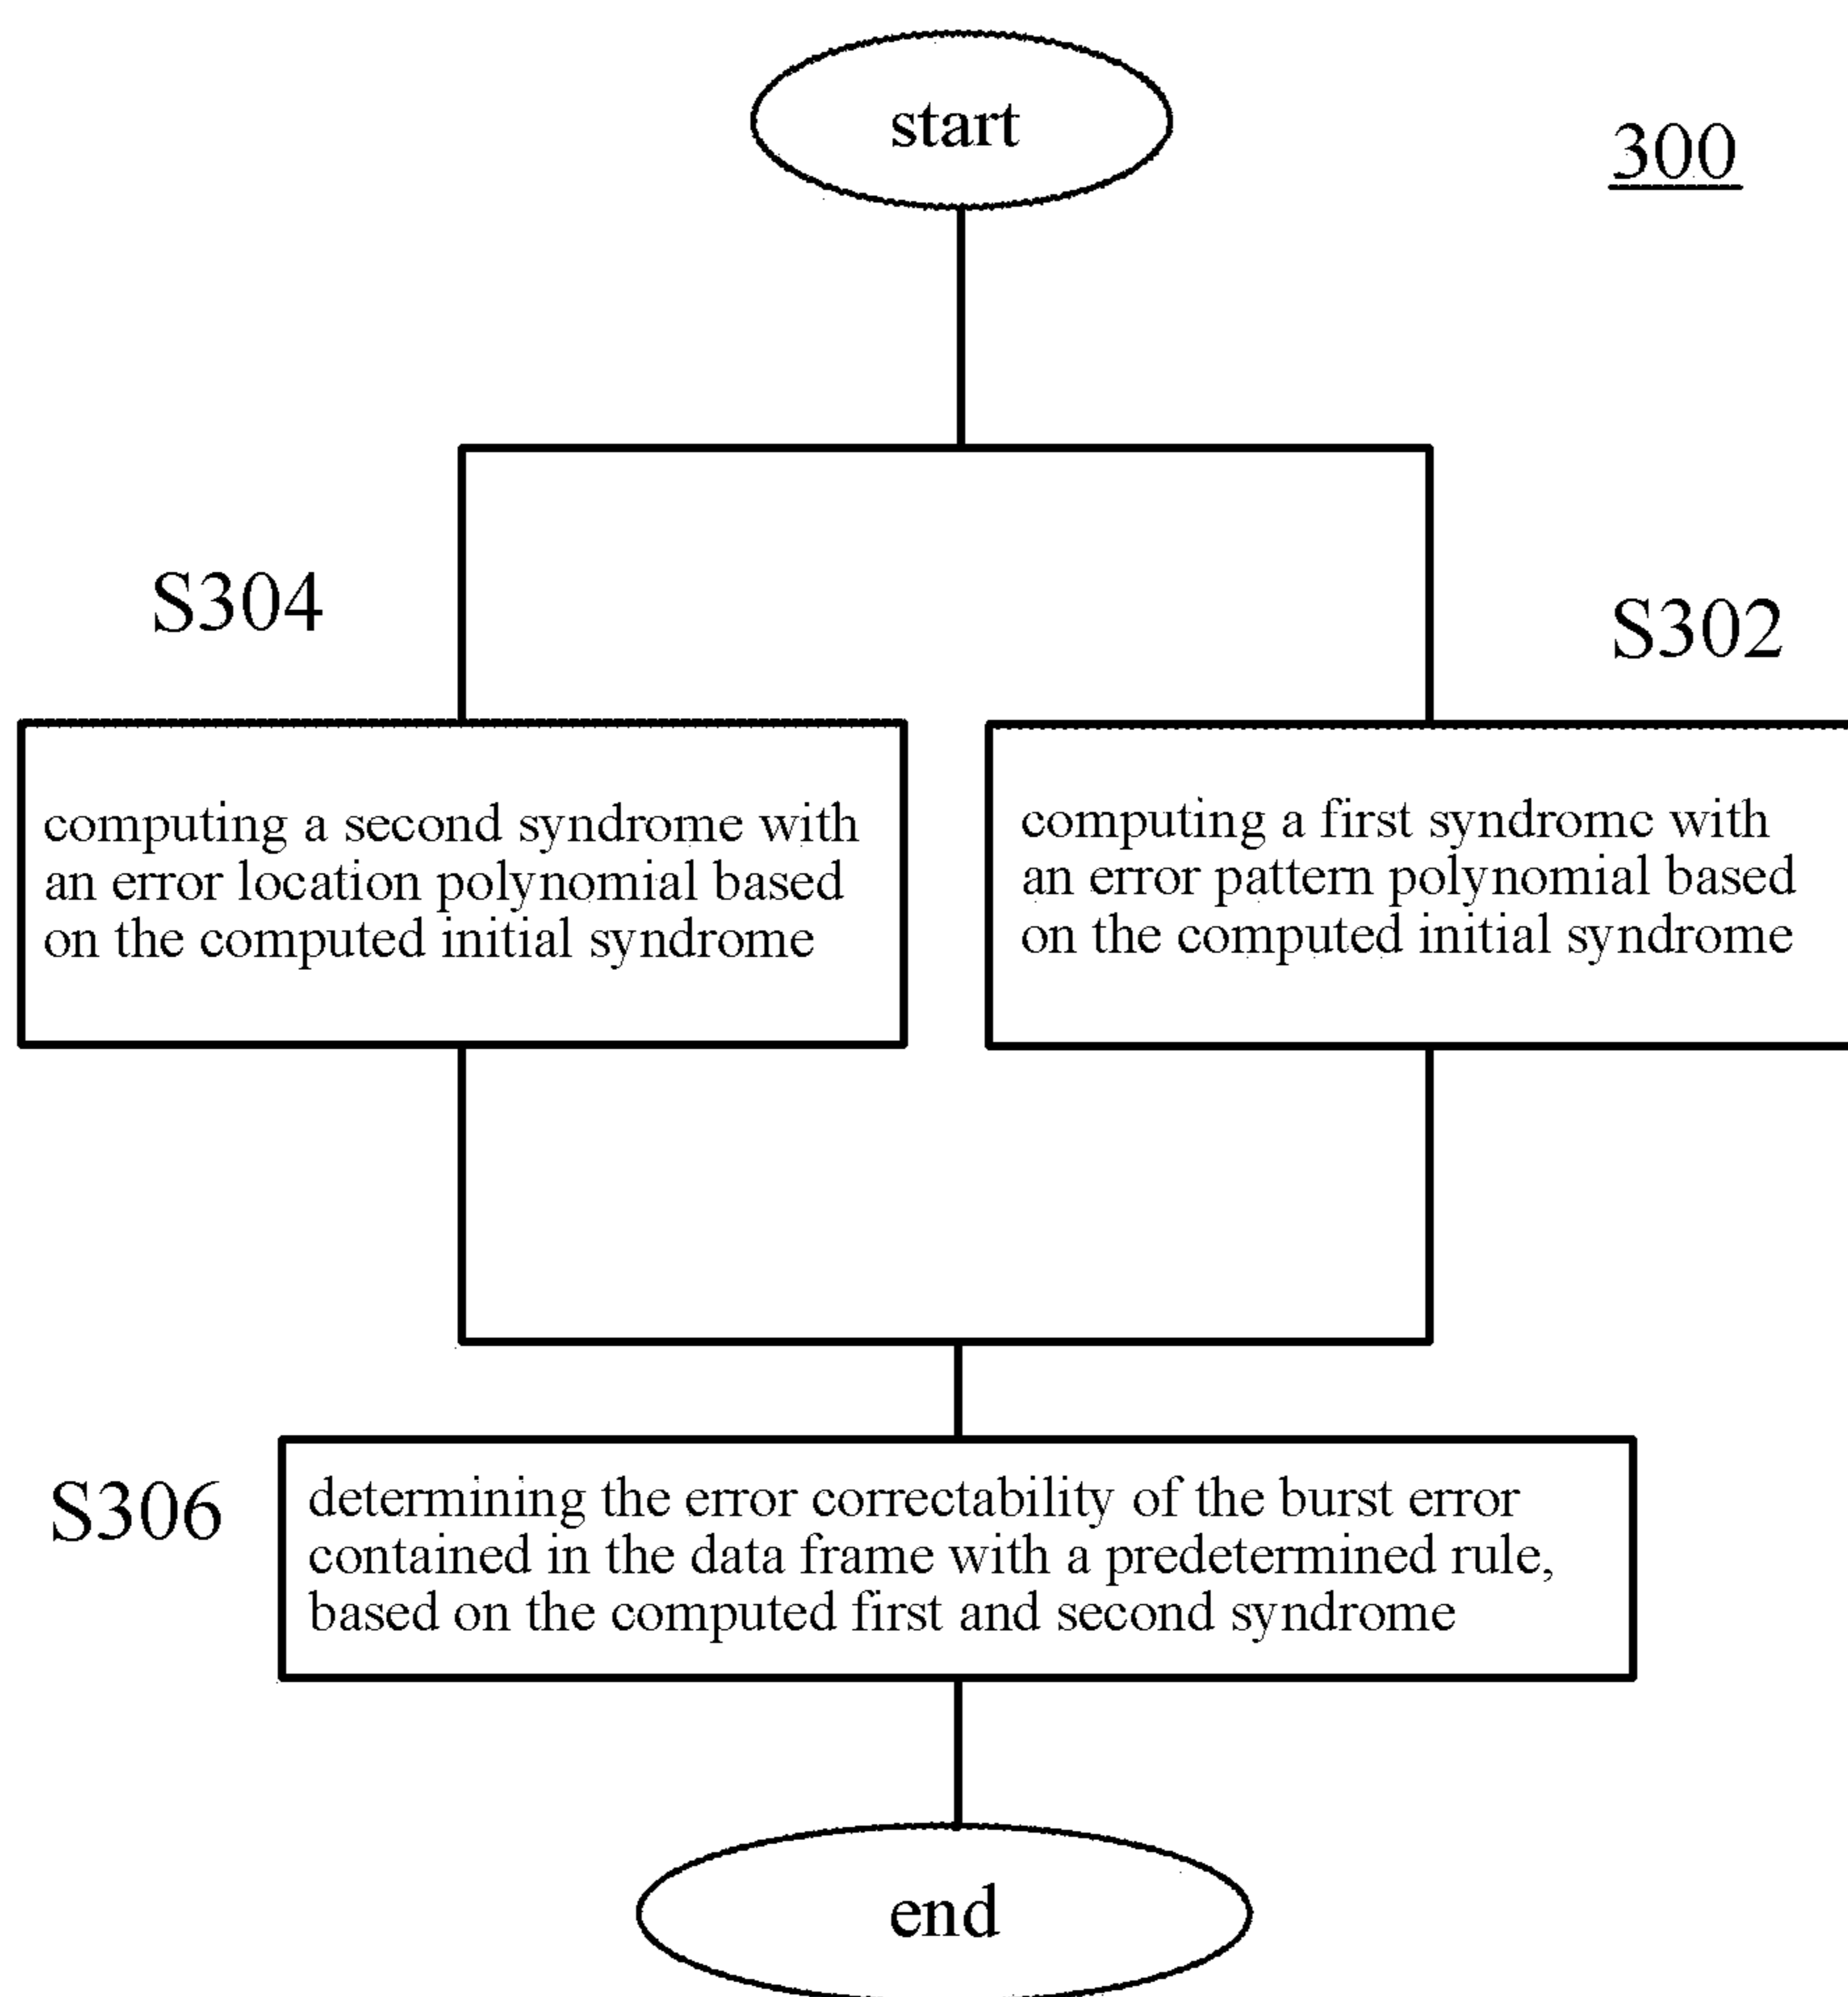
start

300

S304

S302

computing a second syndrome with an error location polynomial based on the computed initial syndrome

computing a first syndromc with an error pattern polynomial based on the computed initial syndrome

S306

determining the error correctability of the burst error contained in the data frame with a predetermined rule, based on the computed first and second syndrome

end